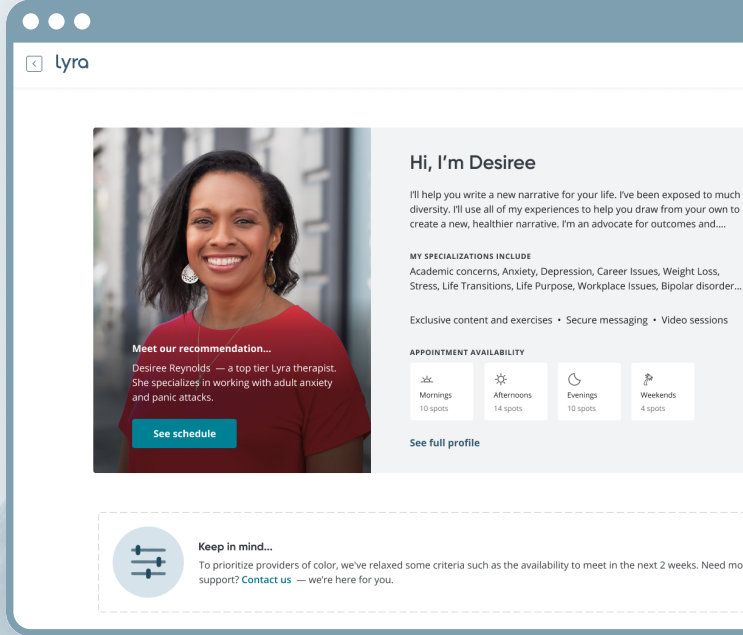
lyra

Meet our recommendation...

Desiree Reynolds — a top tier Lyra therapist. She specializes in working with adult anxiety and panic attacks.

See schedule

Hi, I'm Desiree

I'll help you write a new narrative for your life. I've been exposed to much diversity. I'll use all of my experiences to help you draw from your own to create a new, healthier narrative. I'm an advocate for outcomes and....

MY SPECIALIZATIONS INCLUDE

Academic concerns, Anxiety, Depression, Career Issues, Weight Loss, Stress, Life Transitions, Life Purpose, Workplace Issues, Bipolar disorder...

Exclusive content and exercises • Secure messaging • Video sessions

APPOINTMENT AVAILABILITY

Mornings
10 spots

Afternoons
14 spots

Evenings
10 spots

Weekends
4 spots

See full profile

Keep in mind...

To prioritize providers of color, we've relaxed some criteria such as the availability to meet in the next 2 weeks. Need mo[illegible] support? Contact us — we're here for you.